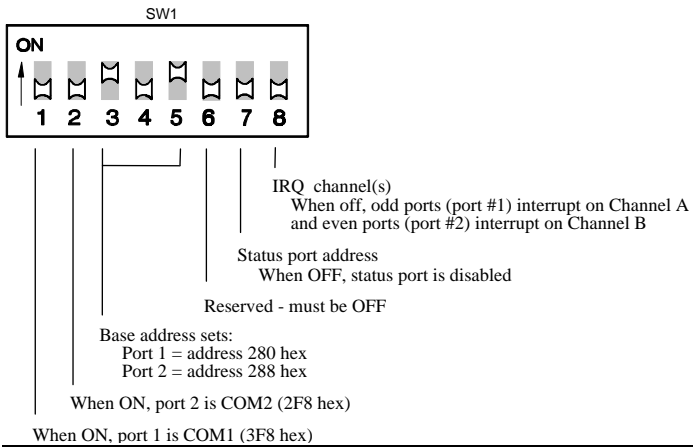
SW1

ON

1 2 3 4 5 6 7 8

IRQ channel(s)
When off, odd ports (port #1) interrupt on Channel A and even ports (port #2) interrupt on Channel B

Status port address
When OFF, status port is disabled

Reserved - must be OFF

Base address sets:
Port 1 = address 280 hex
Port 2 = address 288 hex

When ON, port 2 is COM2 (2F8 hex)

When ON, port 1 is COM1 (3F8 hex)